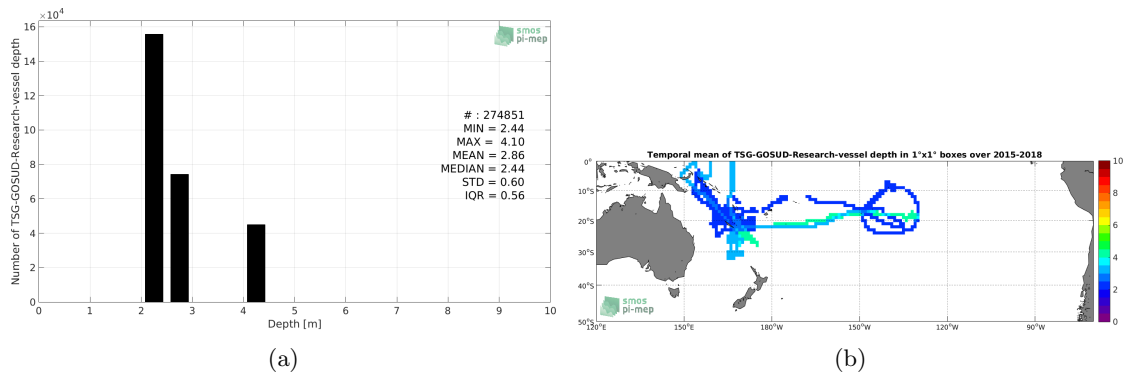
$\times10^4$
16
14
12
10
8
6
4
2
0
Number of TSG-GOSUD-Research-vessel depth
smos
pi-mep
# : 274851
MIN = 2.44
MAX = 4.10
MEAN = 2.86
MEDIAN = 2.44
STD = 0.60
IQR = 0.56
0 1 2 3 4 5 6 7 8 9 10
Depth [m]

(a)

Temporal mean of TSG-GOSUD-Research-vessel depth in 1°x1° boxes over 2015-2018
0°
10°S
20°S
30°S
40°S
50°S
120°E 150°E 180°W 150°W 120°W 90°W
smos
pi-mep
10
8
6
4
2
0

(b)